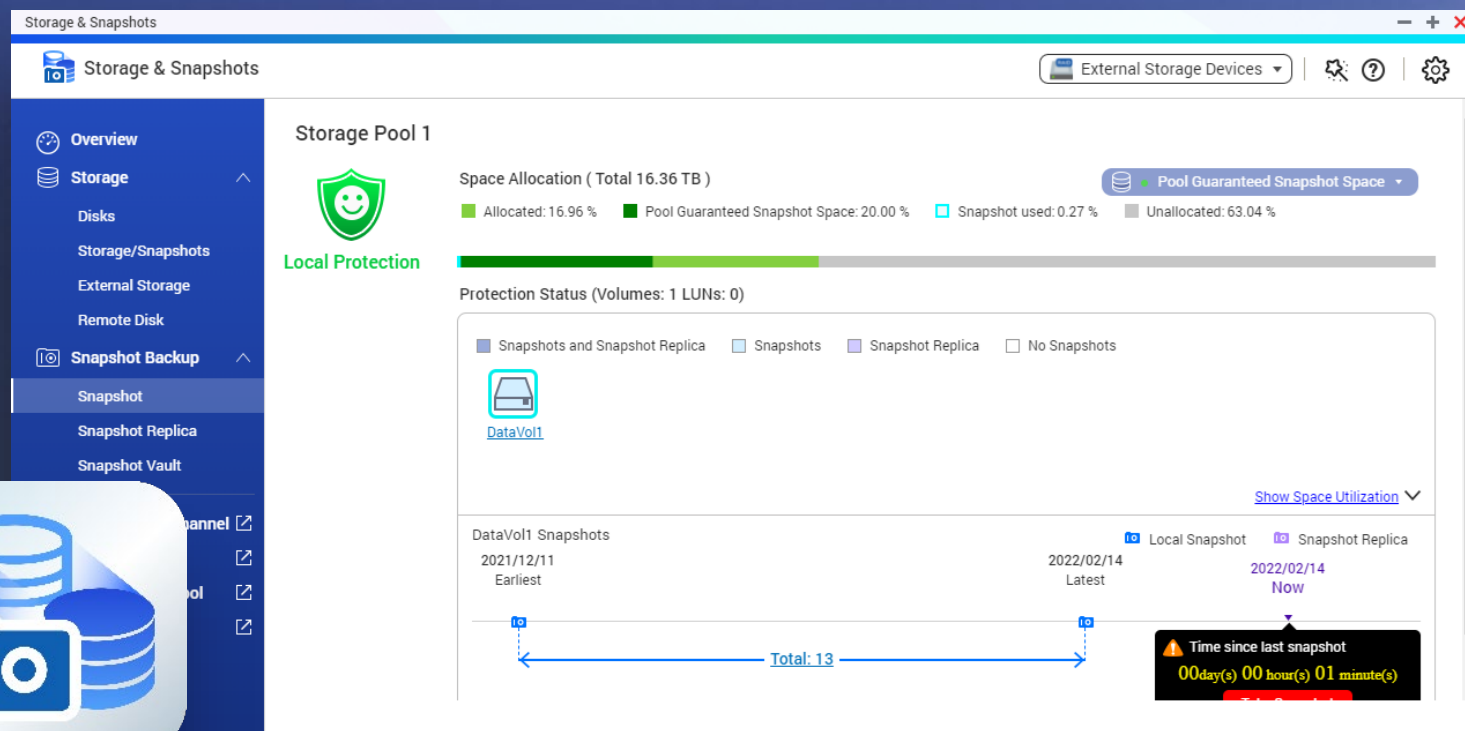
Storage & Snapshots

Storage & Snapshots

External Storage Devices

Overview
Storage
Disks
Storage/Snapshots
External Storage
Remote Disk
Snapshot Backup
Snapshot
Snapshot Replica
Snapshot Vault
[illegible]annel
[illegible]
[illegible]ol
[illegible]

Storage Pool 1

Local Protection

Space Allocation ( Total 16.36 TB )

Pool Guaranteed Snapshot Space

Allocated: 16.96 %
Pool Guaranteed Snapshot Space: 20.00 %
Snapshot used: 0.27 %
Unallocated: 63.04 %

Protection Status (Volumes: 1 LUNs: 0)

Snapshots and Snapshot Replica
Snapshots
Snapshot Replica
No Snapshots

DataVol1

Show Space Utilization

DataVol1 Snapshots
Local Snapshot
Snapshot Replica

2021/12/11
Earliest

2022/02/14
Latest

2022/02/14
Now

Total: 13

Time since last snapshot
00day(s) 00 hour(s) 01 minute(s)
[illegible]